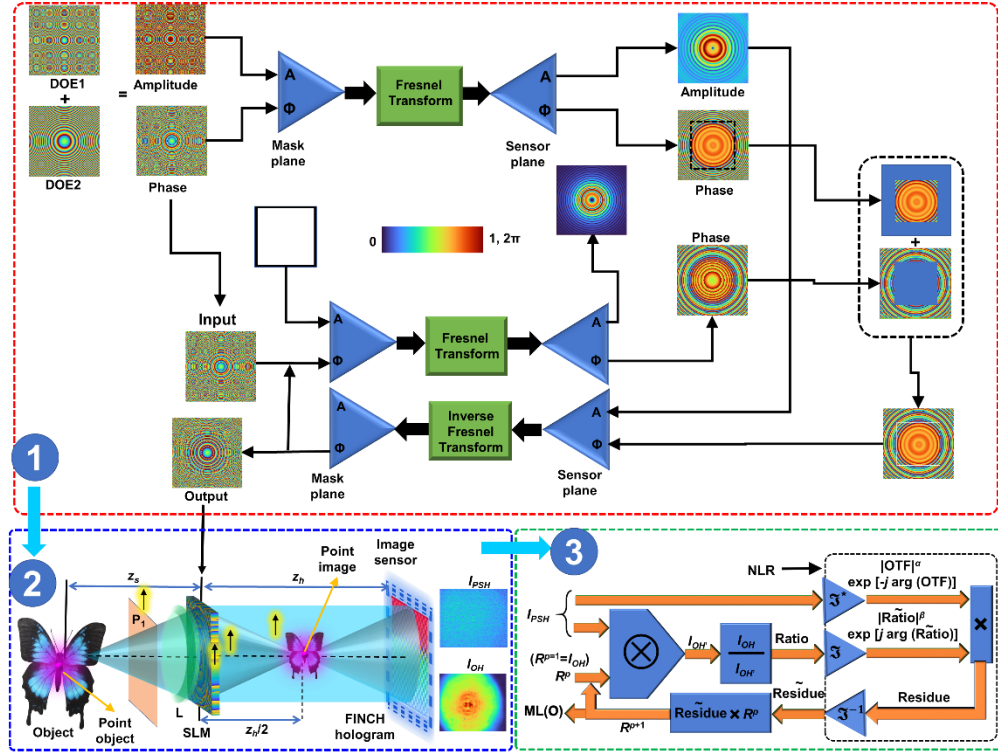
DOE1
+
DOE2
=
Amplitude
Phase
A
Φ
Mask plane
Fresnel Transform
A
Φ
Sensor plane
Amplitude
Phase
0
1, 2π
Phase
+
Input
A
Φ
Fresnel Transform
A
Φ
A
Φ
Inverse Fresnel Transform
A
Φ
Output
Mask plane
Sensor plane

1
2
$z_s$
$P_1$
SLM
L
Object
Point object
$z_h$
$z_h/2$
Point image
Image sensor
FINCH hologram
$I_{PSH}$
$I_{OH}$

3
NLR
$I_{PSH}$
$|OTF|^{\alpha}$
exp [-$j$ arg (OTF)]
$\mathfrak{F}^*$
$|\tilde{Ratio}|^{\beta}$
exp [$j$ arg ($\tilde{Ratio}$)]
$\mathfrak{F}$
×
$I_{OH'}$
$\frac{I_{OH}}{I_{OH'}}$
Ratio
($R^{p=1}=I_{OH}$)
$R^p$
$\tilde{Residue}$
Residue
$\mathfrak{F}^{-1}$
ML(O)
$\tilde{Residue} \times R^p$
$R^{p+1}$